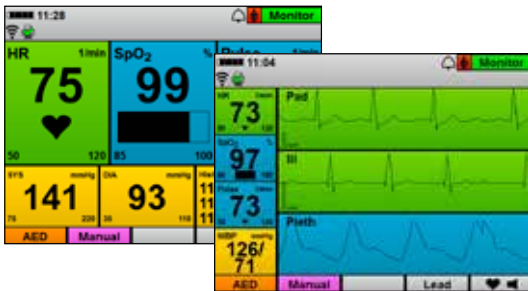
11:28
Monitor
HR 1/min
75
50 120
SpO$_2$ %
99
85 100
Pulse 1/min
SYS mmHg
141
75 220
DIA mmHg
93
AED
Manual

11:04
Monitor
HR 1/min
73
50 120
SpO$_2$ %
97
85
Pulse 1/min
73
50 120
NIBP mmHg
126/
71
Pad
III
Pleth
AED
Manual
Lead